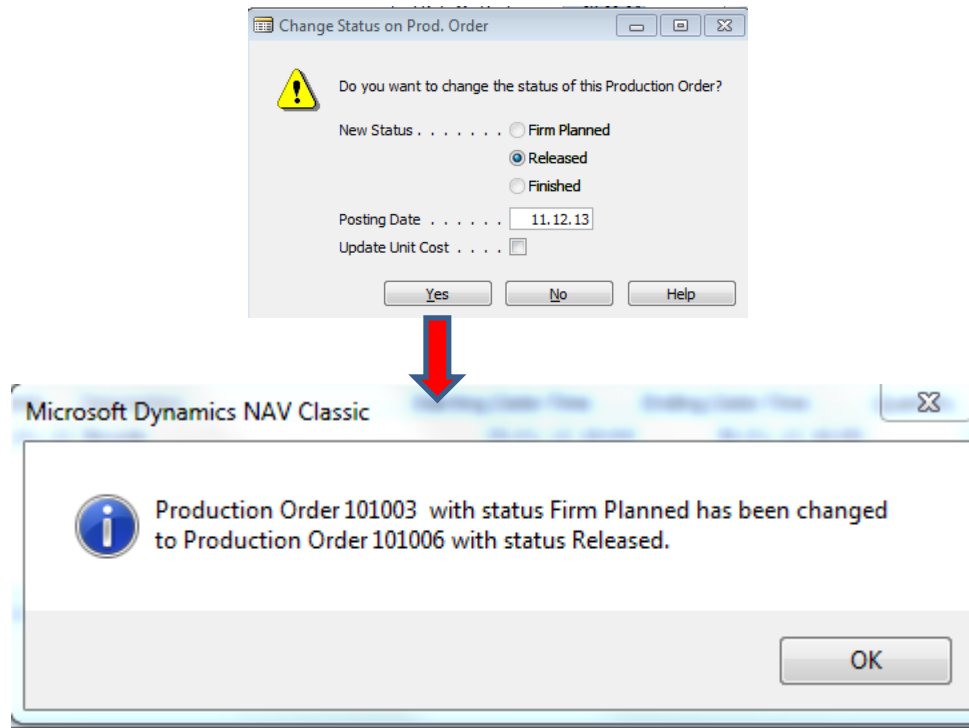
Change Status on Prod. Order

Do you want to change the status of this Production Order?

New Status . . . . . . . Firm Planned

Released

Finished

Posting Date . . . . . . 11.12.13

Update Unit Cost . . . .

Yes No Help

Microsoft Dynamics NAV Classic

Production Order 101003 with status Firm Planned has been changed to Production Order 101006 with status Released.

OK